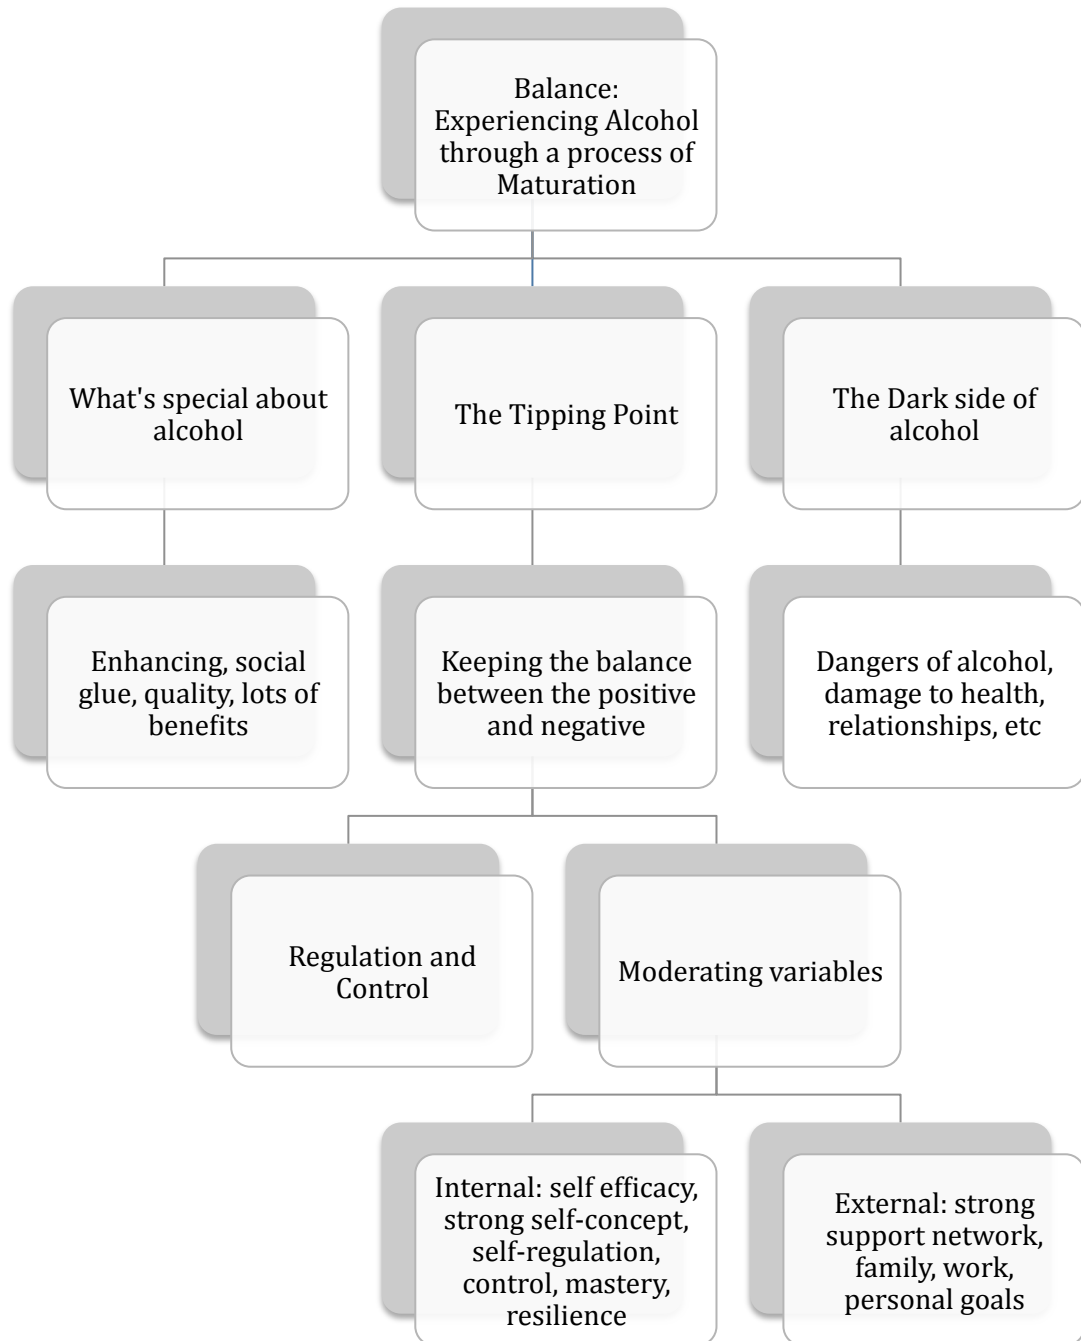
Balance: Experiencing Alcohol through a process of Maturation

What's special about alcohol

The Tipping Point

The Dark side of alcohol

Enhancing, social glue, quality, lots of benefits

Keeping the balance between the positive and negative

Dangers of alcohol, damage to health, relationships, etc

Regulation and Control

Moderating variables

Internal: self efficacy, strong self-concept, self-regulation, control, mastery, resilience

External: strong support network, family, work, personal goals